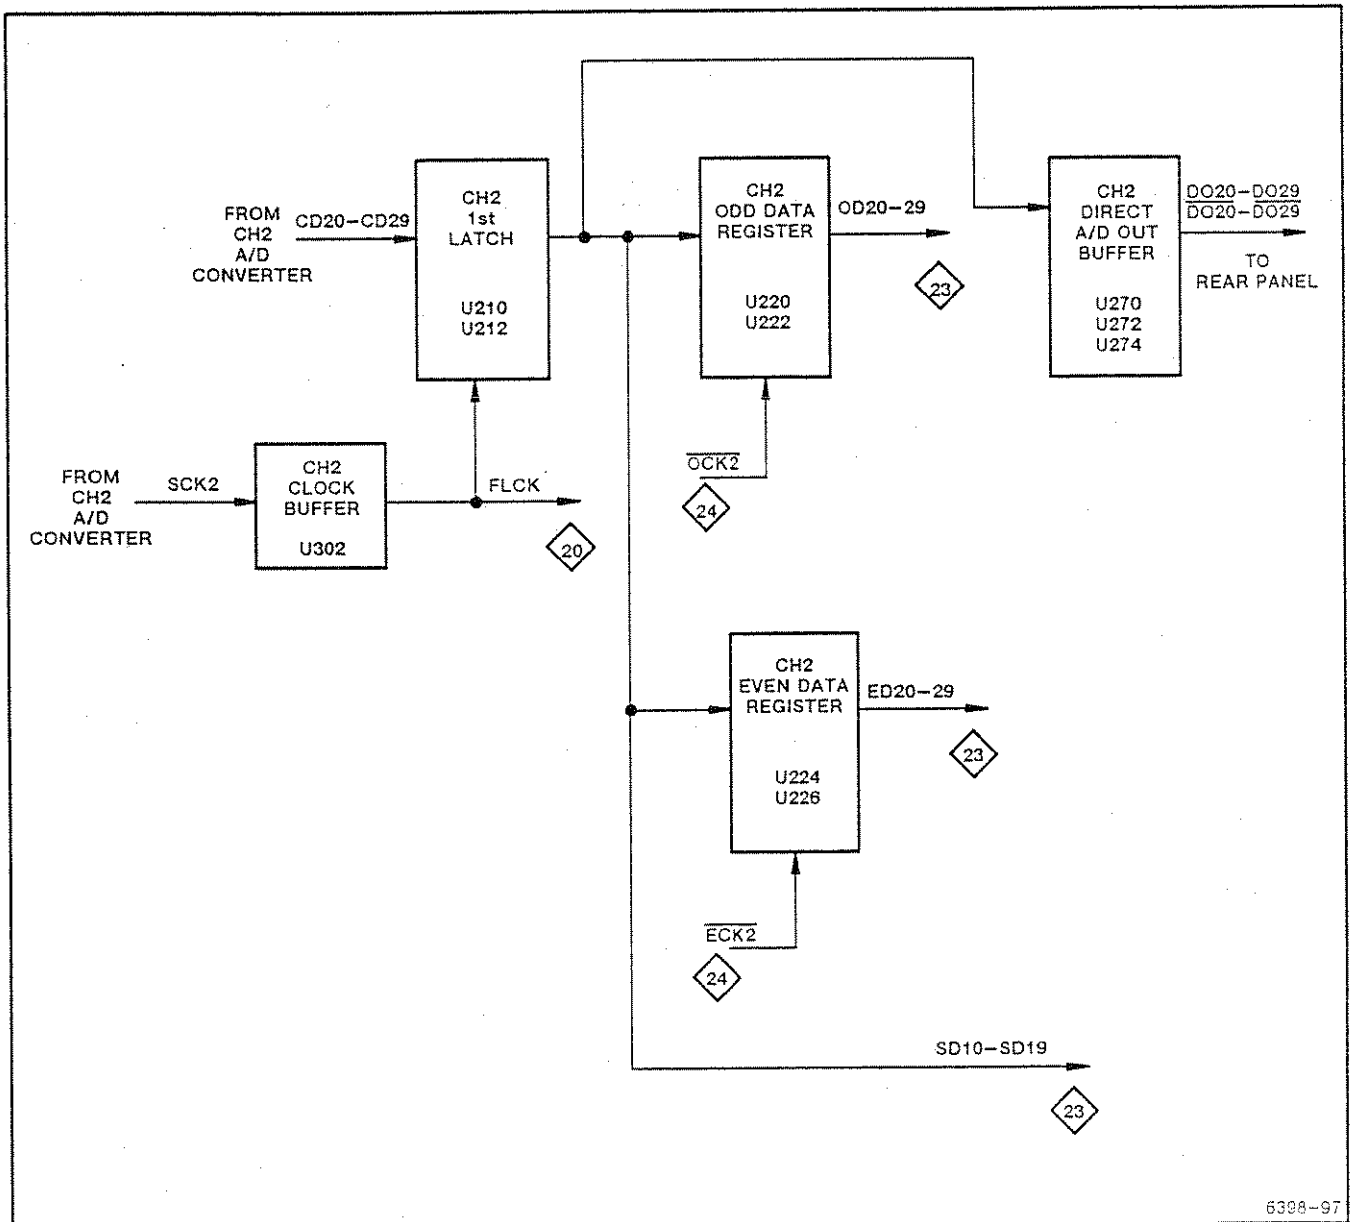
FROM CH2 A/D CONVERTER

CD20–CD29

CH2 1st LATCH

U210 U212

CH2 ODD DATA REGISTER

U220 U222

OD20–29

23

CH2 DIRECT A/D OUT BUFFER

U270 U272 U274

DO20–DO29
$\overline{DO20-DO29}$

TO REAR PANEL

$\overline{OCK2}$

24

FROM CH2 A/D CONVERTER

SCK2

CH2 CLOCK BUFFER

U302

FLCK

20

CH2 EVEN DATA REGISTER

U224 U226

ED20–29

23

$\overline{ECK2}$

24

SD10–SD19

23

6398–97